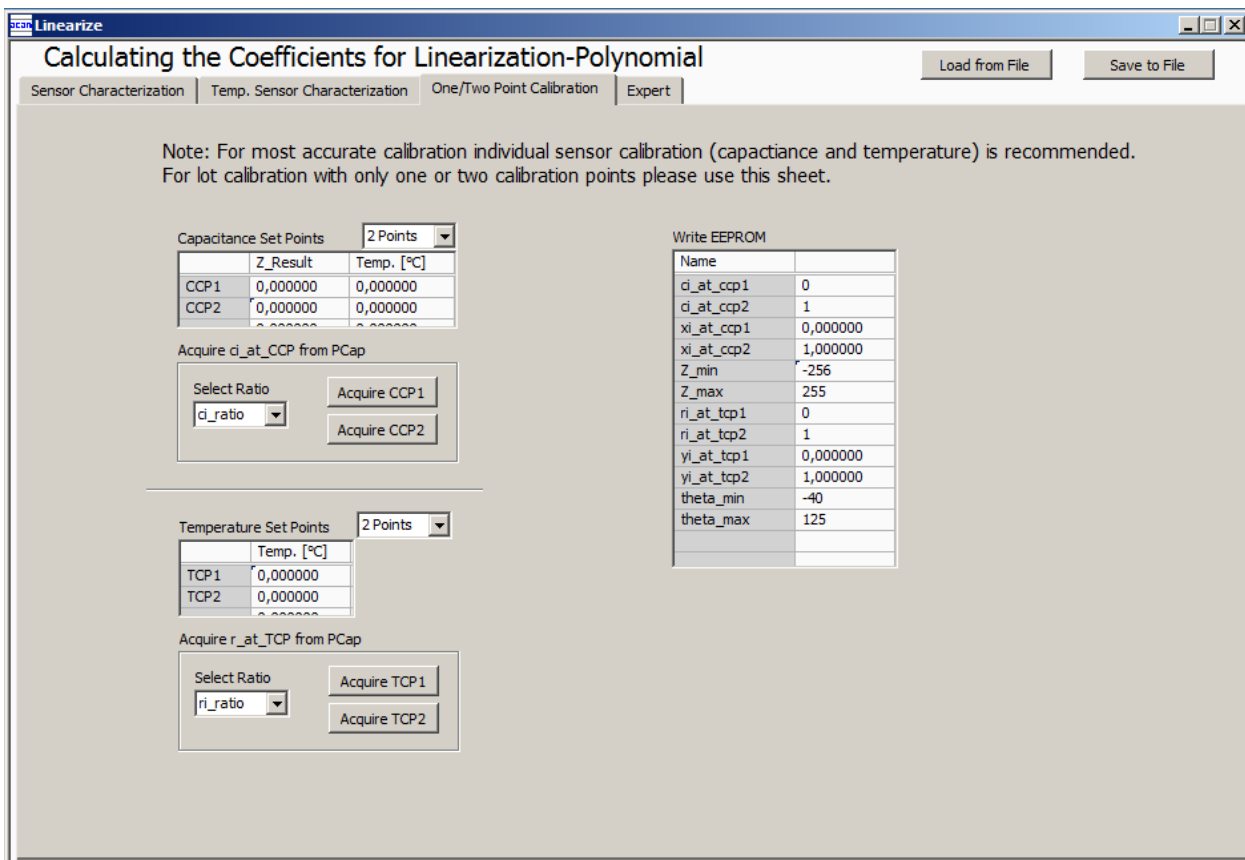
Linearize

Calculating the Coefficients for Linearization-Polynomial

Load from File

Save to File

Sensor Characterization | Temp. Sensor Characterization | One/Two Point Calibration | Expert

Note: For most accurate calibration individual sensor calibration (capactiance and temperature) is recommended.
For lot calibration with only one or two calibration points please use this sheet.

Capacitance Set Points 2 Points

| | Z_Result | Temp. [°C] |
|---|---|---|
| CCP1 | 0,000000 | 0,000000 |
| CCP2 | 0,000000 | 0,000000 |

Acquire ci_at_CCP from PCap

Select Ratio
ci_ratio

Acquire CCP1
Acquire CCP2

Temperature Set Points 2 Points

| | Temp. [°C] |
|---|---|
| TCP1 | 0,000000 |
| TCP2 | 0,000000 |

Acquire r_at_TCP from PCap

Select Ratio
ri_ratio

Acquire TCP1
Acquire TCP2

Write EEPROM

| Name | |
|---|---|
| ci_at_ccp1 | 0 |
| ci_at_ccp2 | 1 |
| xi_at_ccp1 | 0,000000 |
| xi_at_ccp2 | 1,000000 |
| Z_min | -256 |
| Z_max | 255 |
| ri_at_tcp1 | 0 |
| ri_at_tcp2 | 1 |
| yi_at_tcp1 | 0,000000 |
| yi_at_tcp2 | 1,000000 |
| theta_min | -40 |
| theta_max | 125 |
| | |
| | |